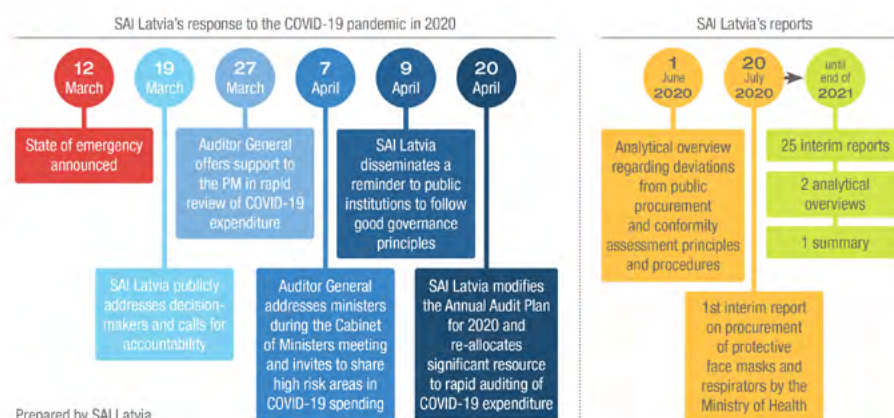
SAI Latvia's response to the COVID-19 pandemic in 2020

12 March

19 March

27 March

7 April

9 April

20 April

State of emergency announced

Auditor General offers support to the PM in rapid review of COVID-19 expenditure

SAI Latvia disseminates a reminder to public institutions to follow good governance principles

SAI Latvia publicly addresses decision-makers and calls for accountability

Auditor General addresses ministers during the Cabinet of Ministers meeting and invites to share high risk areas in COVID-19 spending

SAI Latvia modifies the Annual Audit Plan for 2020 and re-allocates significant resource to rapid auditing of COVID-19 expenditure

SAI Latvia's reports

1 June 2020

20 July 2020

until end of 2021

Analytical overview regarding deviations from public procurement and conformity assessment principles and procedures

25 interim reports

2 analytical overviews

1 summary

1st interim report on procurement of protective face masks and respirators by the Ministry of Health

Prepared by SAI Latvia